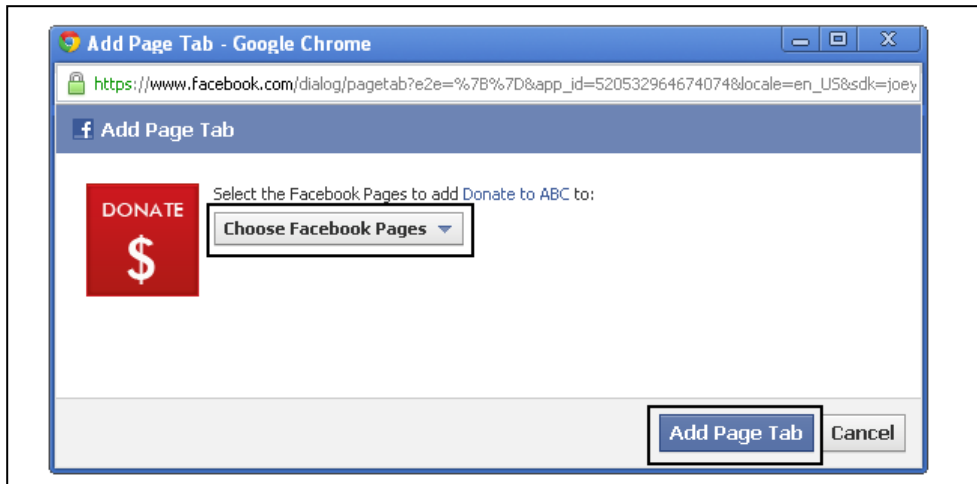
Add Page Tab - Google Chrome

https://www.facebook.com/dialog/pagetab?e2e=%7B%7D&app_id=520532964674074&locale=en_US&sdk=joey

Add Page Tab

DONATE
$

Select the Facebook Pages to add Donate to ABC to:

Choose Facebook Pages

Add Page Tab

Cancel